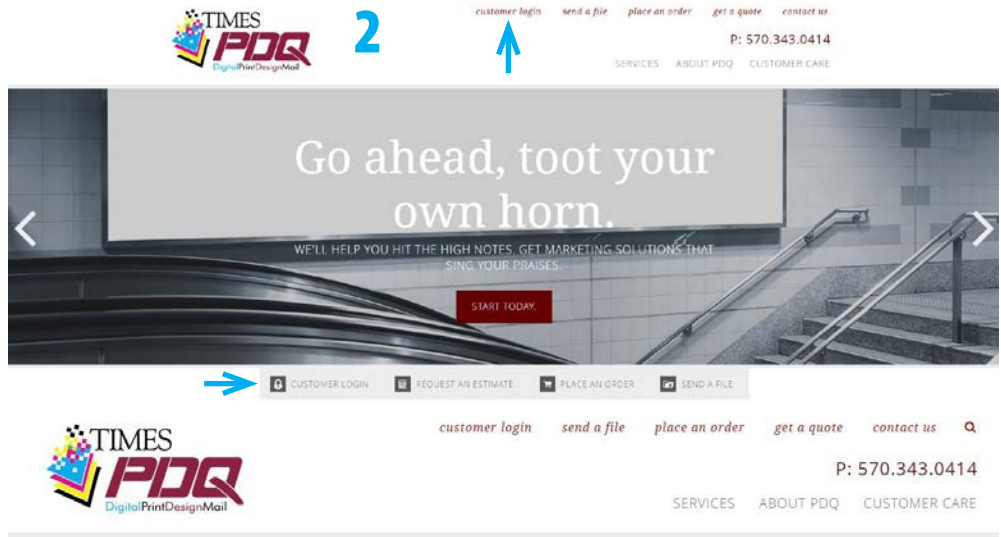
TIMES PDQ DigitalPrintDesignMail

2

customer login send a file place an order get a quote contact us

P: 570.343.0414

SERVICES ABOUT PDQ CUSTOMER CARE

Go ahead, toot your own horn.

WE'LL HELP YOU HIT THE HIGH NOTES. GET MARKETING SOLUTIONS THAT SING YOUR PRAISES.

START TODAY.

CUSTOMER LOGIN REQUEST AN ESTIMATE PLACE AN ORDER SEND A FILE

TIMES PDQ DigitalPrintDesignMail

customer login send a file place an order get a quote contact us

P: 570.343.0414

SERVICES ABOUT PDQ CUSTOMER CARE